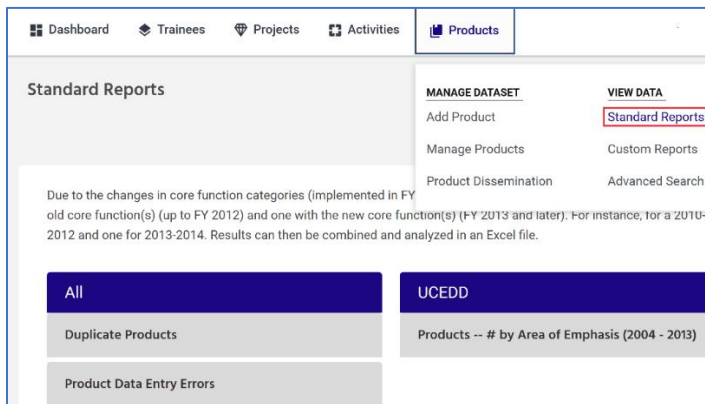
Dashboard Trainees Projects Activities Products

Standard Reports

MANAGE DATASET
Add Product
Manage Products
Product Dissemination

VIEW DATA
Standard Reports
Custom Reports
Advanced Search

Due to the changes in core function categories (implemented in FY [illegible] old core function(s) (up to FY 2012) and one with the new core function(s) (FY 2013 and later). For instance, for a 2010-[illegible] 2012 and one for 2013-2014. Results can then be combined and analyzed in an Excel file.

All

Duplicate Products

Product Data Entry Errors

UCEDD

Products -- # by Area of Emphasis (2004 - 2013)